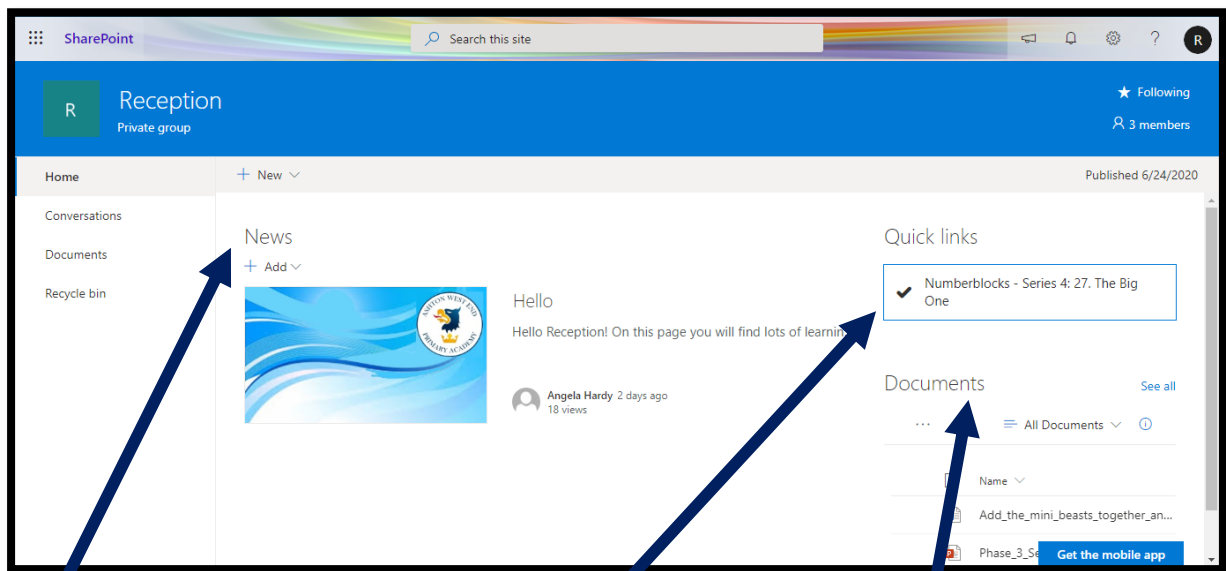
SharePoint

Search this site

R

R

Reception

Private group

Following

3 members

Home

Conversations

Documents

Recycle bin

New

Published 6/24/2020

News

Add

ASHTON WEST END PRIMARY ACADEMY

Hello

Hello Reception! On this page you will find lots of learnin

Angela Hardy 2 days ago

18 views

Quick links

Numberblocks - Series 4: 27. The Big One

Documents

See all

...

All Documents

Name

Add_the_mini_beasts_together_an...

Phase_3_Se

Get the mobile app